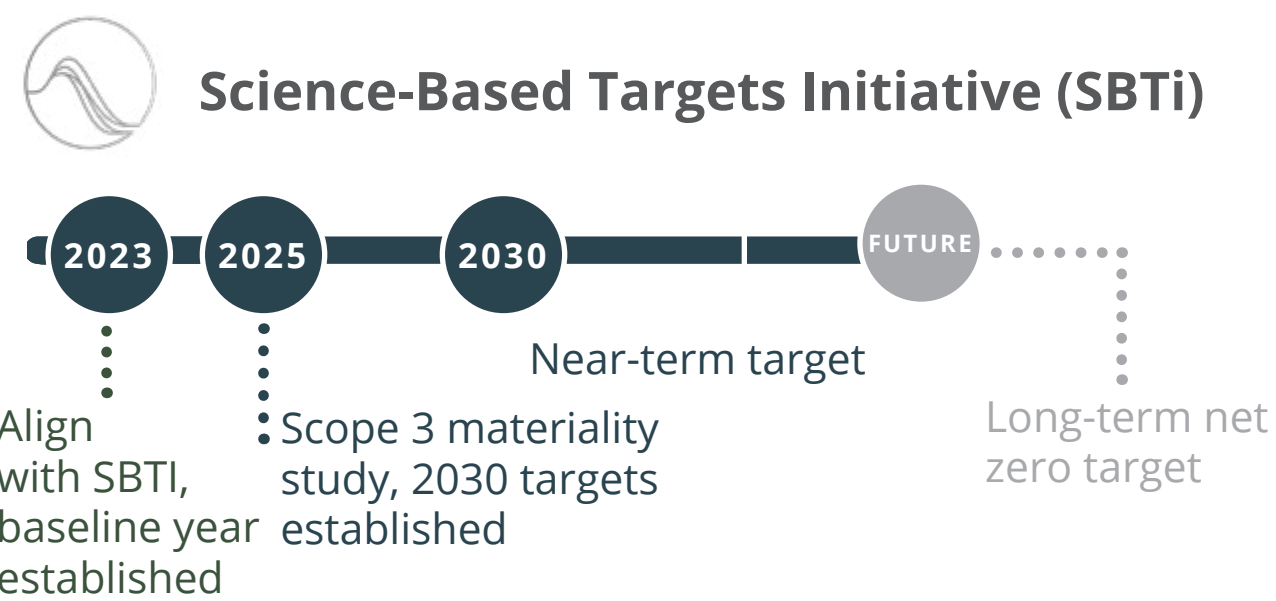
Science-Based Targets Initiative (SBTi)

2023

2025

2030

FUTURE

Near-term target

Align with SBTI, baseline year established

Scope 3 materiality study, 2030 targets established

Long-term net zero target